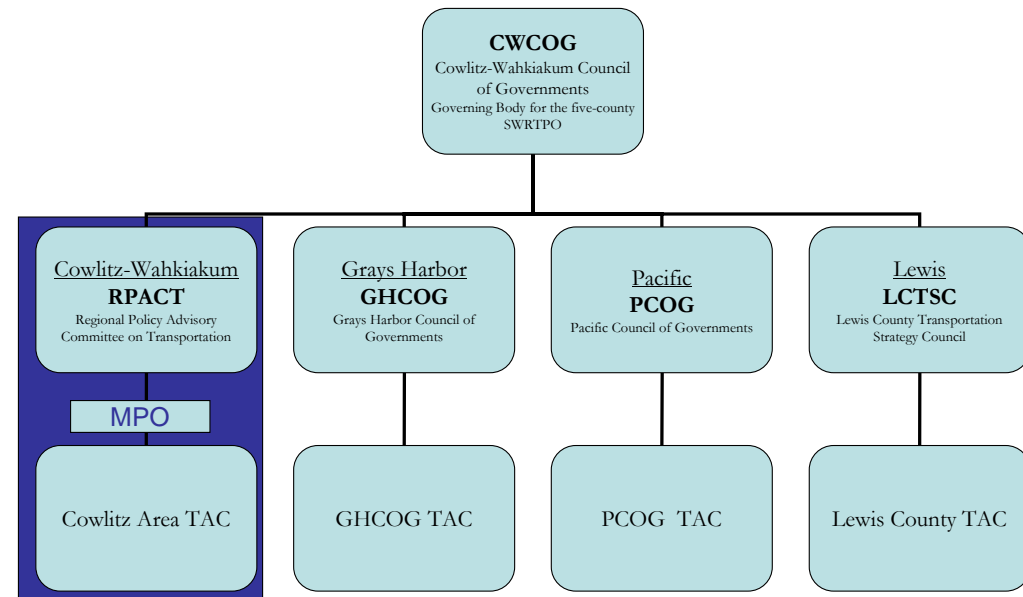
CWCOG
Cowlitz-Wahkiakum Council of Governments
Governing Body for the five-county SWRTPO

Cowlitz-Wahkiakum
RPACT
Regional Policy Advisory Committee on Transportation

MPO

Cowlitz Area TAC

Grays Harbor
GHCOG
Grays Harbor Council of Governments

GHCOG TAC

Pacific
PCOG
Pacific Council of Governments

PCOG TAC

Lewis
LCTSC
Lewis County Transportation Strategy Council

Lewis County TAC